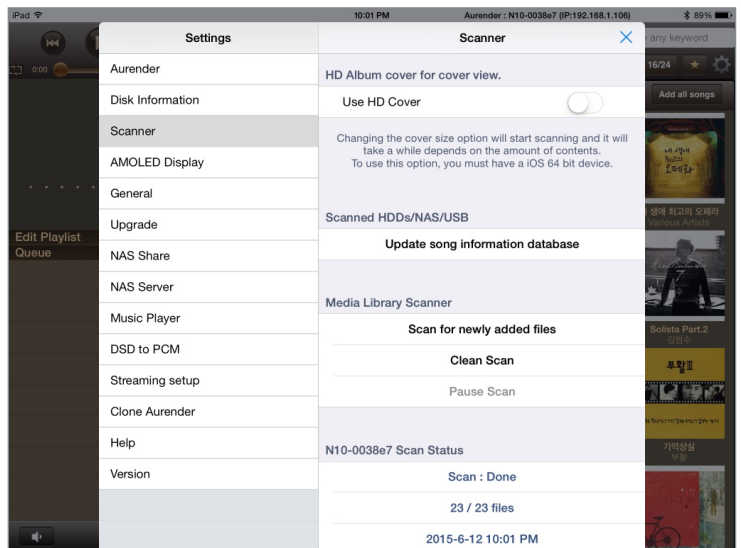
iPad
10:01 PM
Aurender : N10-0038e7 (IP:192.168.1.106)
89%
0:00
any keyword
16/24
Add all songs
Edit Playlist
Queue
생애 최고의 오페라
Various Artists
Solista Part.2
김범수
부활Ⅲ
기억상실
부활

Settings
Aurender
Disk Information
Scanner
AMOLED Display
General
Upgrade
NAS Share
NAS Server
Music Player
DSD to PCM
Streaming setup
Clone Aurender
Help
Version

Scanner
HD Album cover for cover view.
Use HD Cover
Changing the cover size option will start scanning and it will take a while depends on the amount of contents. To use this option, you must have a iOS 64 bit device.

Scanned HDDs/NAS/USB
Update song information database

Media Library Scanner
Scan for newly added files
Clean Scan
Pause Scan

N10-0038e7 Scan Status
Scan : Done
23 / 23 files
2015-6-12 10:01 PM